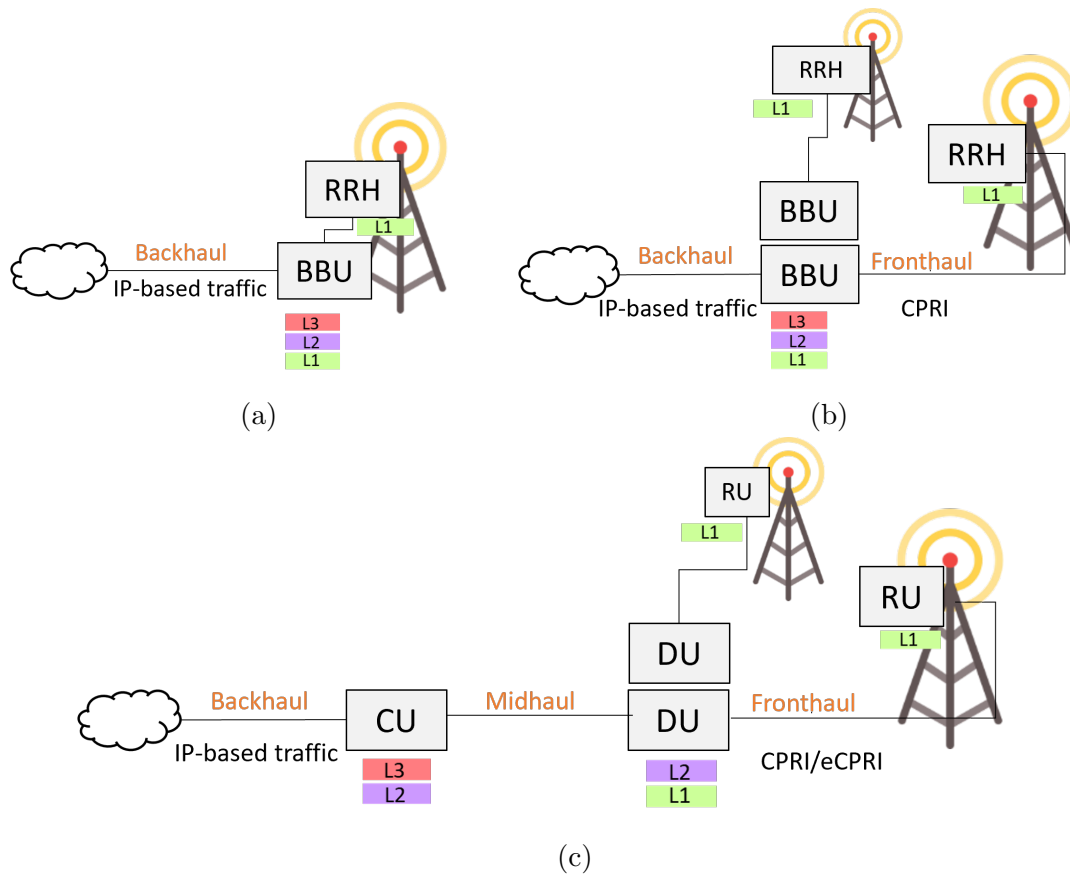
RRH
L1
Backhaul
BBU
IP-based traffic
L3
L2
L1

(a)

RRH
L1
RRH
L1
BBU
Backhaul
BBU
Fronthaul
IP-based traffic
CPRI
L3
L2
L1

(b)

RU
L1
RU
L1
DU
Backhaul
CU
Midhaul
DU
Fronthaul
IP-based traffic
CPRI/eCPRI
L3
L2
L2
L1

(c)